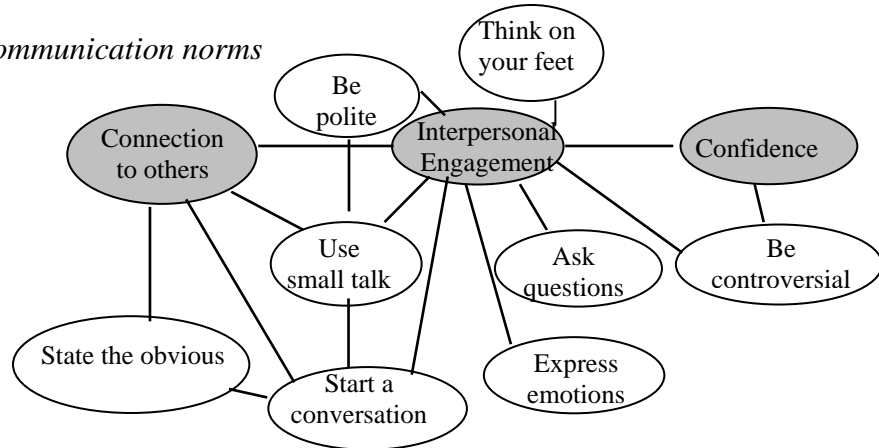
ommunication norms

Think on your feet

Be polite

Connection to others

Interpersonal Engagement

Confidence

Use small talk

Ask questions

Be controversial

State the obvious

Start a conversation

Express emotions